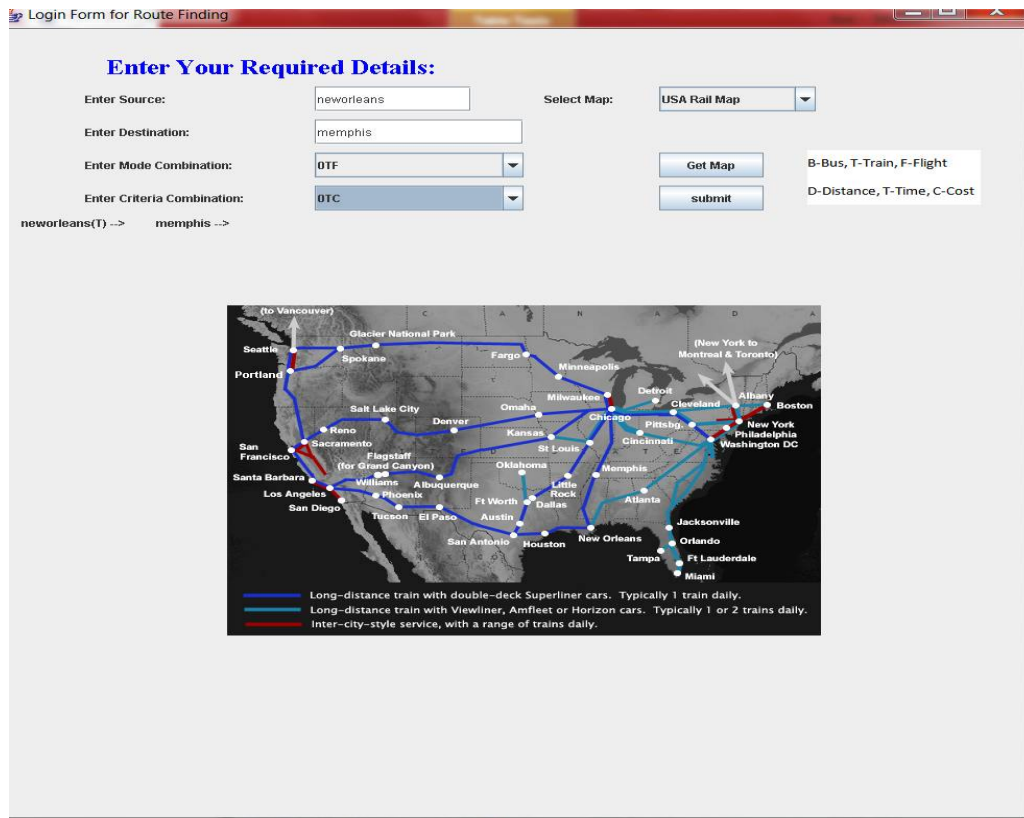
Login Form for Route Finding

Enter Your Required Details:

Enter Source: neworleans

Select Map: USA Rail Map

Enter Destination: memphis

Enter Mode Combination: 0TF

Get Map

B-Bus, T-Train, F-Flight

Enter Criteria Combination: 0TC

submit

D-Distance, T-Time, C-Cost

neworleans(T) --> memphis -->

(to Vancouver)
Glacier National Park
Seattle
Spokane
Fargo
Minneapolis
(New York to Montreal & Toronto)
Portland
Milwaukee
Detroit
Albany
Salt Lake City
Omaha
Chicago
Cleveland
Boston
Reno
Denver
Pittsbg.
New York
San Francisco
Sacramento
Kansas
Cincinnati
Philadelphia
Washington DC
St Louis
Flagstaff (for Grand Canyon)
Oklahoma
Memphis
Santa Barbara
Williams
Albuquerque
Little Rock
Los Angeles
Phoenix
Ft Worth
Dallas
Atlanta
San Diego
Tucson
El Paso
Austin
Jacksonville
San Antonio
Houston
New Orleans
Orlando
Tampa
Ft Lauderdale
Miami

Long-distance train with double-deck Superliner cars. Typically 1 train daily.
Long-distance train with Viewliner, Amfleet or Horizon cars. Typically 1 or 2 trains daily.
Inter-city-style service, with a range of trains daily.